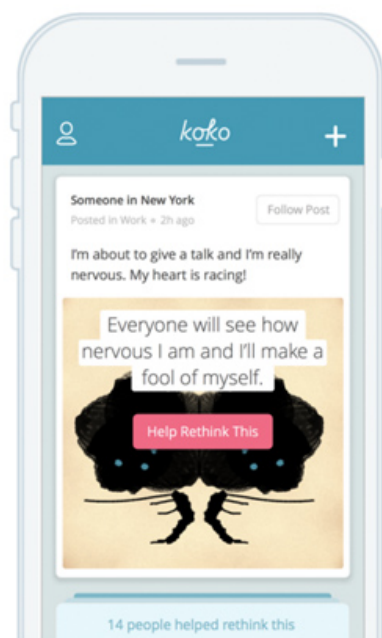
koko

Someone in New York
Posted in Work • 2h ago

Follow Post

I'm about to give a talk and I'm really nervous. My heart is racing!

Everyone will see how nervous I am and I'll make a fool of myself.

Help Rethink This

14 people helped rethink this